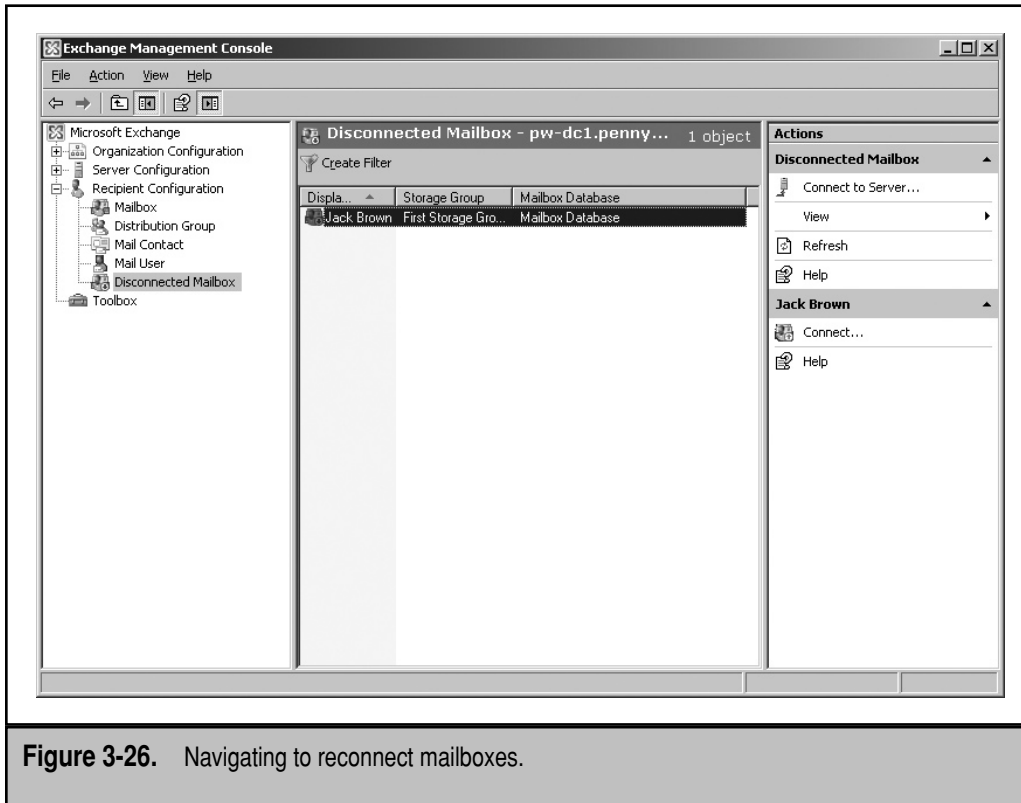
Exchange Management Console

File Action View Help

Microsoft Exchange
Organization Configuration
Server Configuration
Recipient Configuration
Mailbox
Distribution Group
Mail Contact
Mail User
Disconnected Mailbox
Toolbox

Disconnected Mailbox - pw-dc1.penny... 1 object

Create Filter

| Displa... | Storage Group | Mailbox Database |
|---|---|---|
| Jack Brown | First Storage Gro... | Mailbox Database |

Actions

Disconnected Mailbox

Connect to Server...

View

Refresh

Help

Jack Brown

Connect...

Help

Figure 3-26. Navigating to reconnect mailboxes.